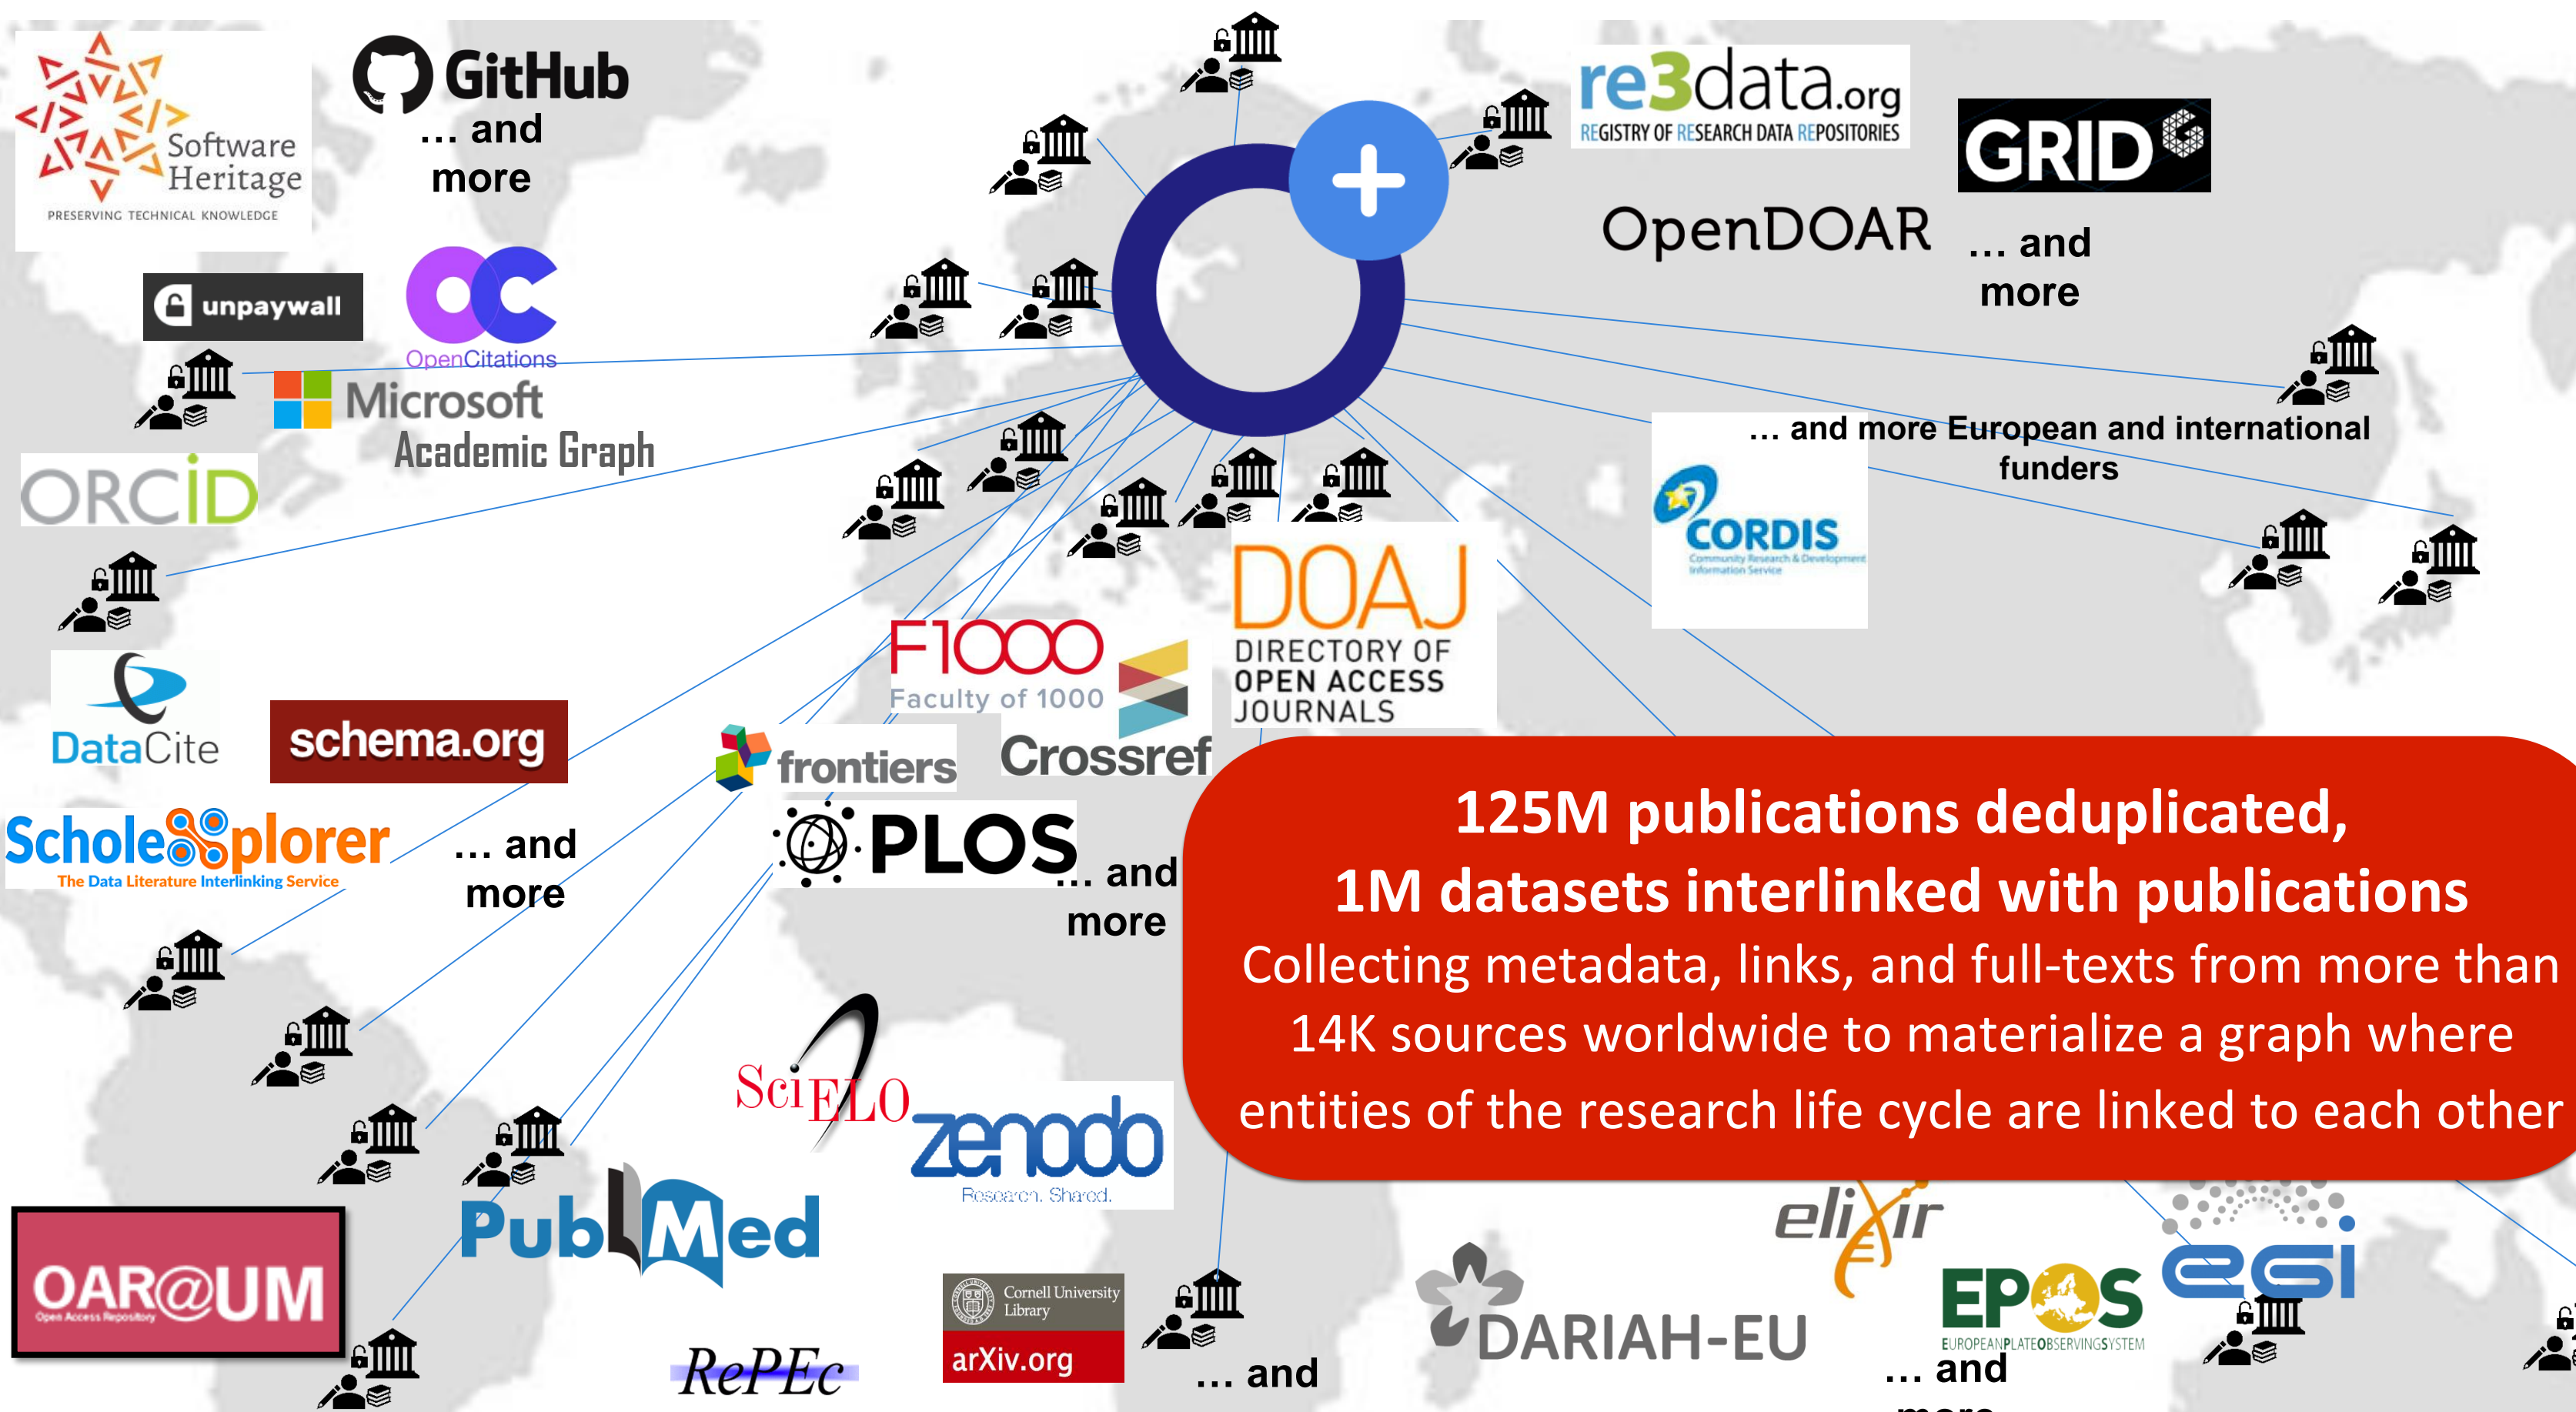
Software Heritage
PRESERVING TECHNICAL KNOWLEDGE

GitHub
… and more

unpaywall

OpenCitations

Microsoft Academic Graph

ORCID

DataCite

schema.org

ScholeXplorer
The Data Literature Interlinking Service

… and more

OAR@UM
Open Access Repository

re3data.org
REGISTRY OF RESEARCH DATA REPOSITORIES

GRID

OpenDOAR

… and more

… and more European and international funders

CORDIS
Community Research & Development Information Service

F1000
Faculty of 1000

Crossref

DOAJ
DIRECTORY OF OPEN ACCESS JOURNALS

frontiers

PLOS

… and more

125M publications deduplicated,
1M datasets interlinked with publications
Collecting metadata, links, and full-texts from more than 14K sources worldwide to materialize a graph where entities of the research life cycle are linked to each other

SciELO

zenodo
Research. Shared.

PubMed

RePEc

Cornell University Library
arXiv.org

… and

DARIAH-EU

elixir

EPOS
EUROPEANPLATEOBSERVINGSYSTEM

… and

egi